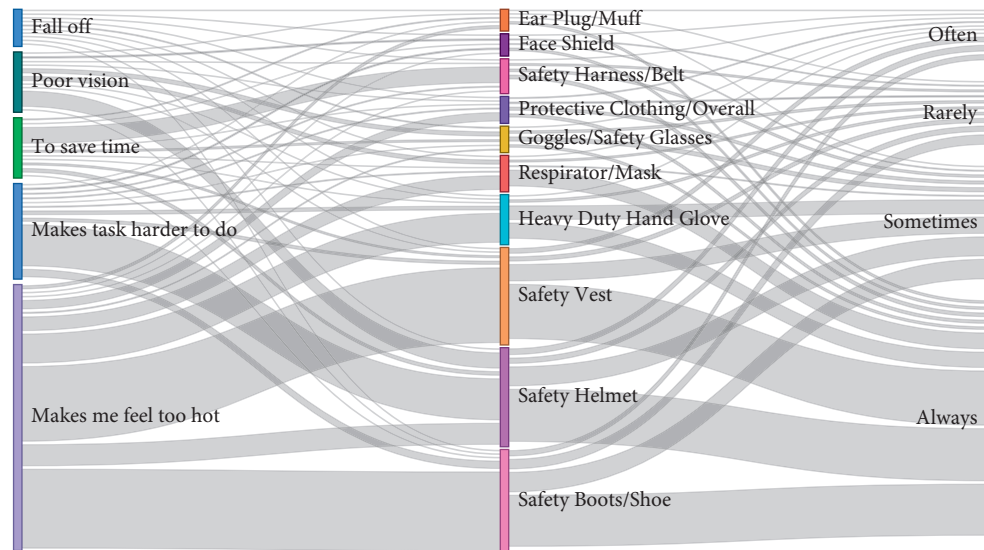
Fall off
Poor vision
To save time
Makes task harder to do
Makes me feel too hot

Ear Plug/Muff
Face Shield
Safety Harness/Belt
Protective Clothing/Overall
Goggles/Safety Glasses
Respirator/Mask
Heavy Duty Hand Glove
Safety Vest
Safety Helmet
Safety Boots/Shoe

Often
Rarely
Sometimes
Always